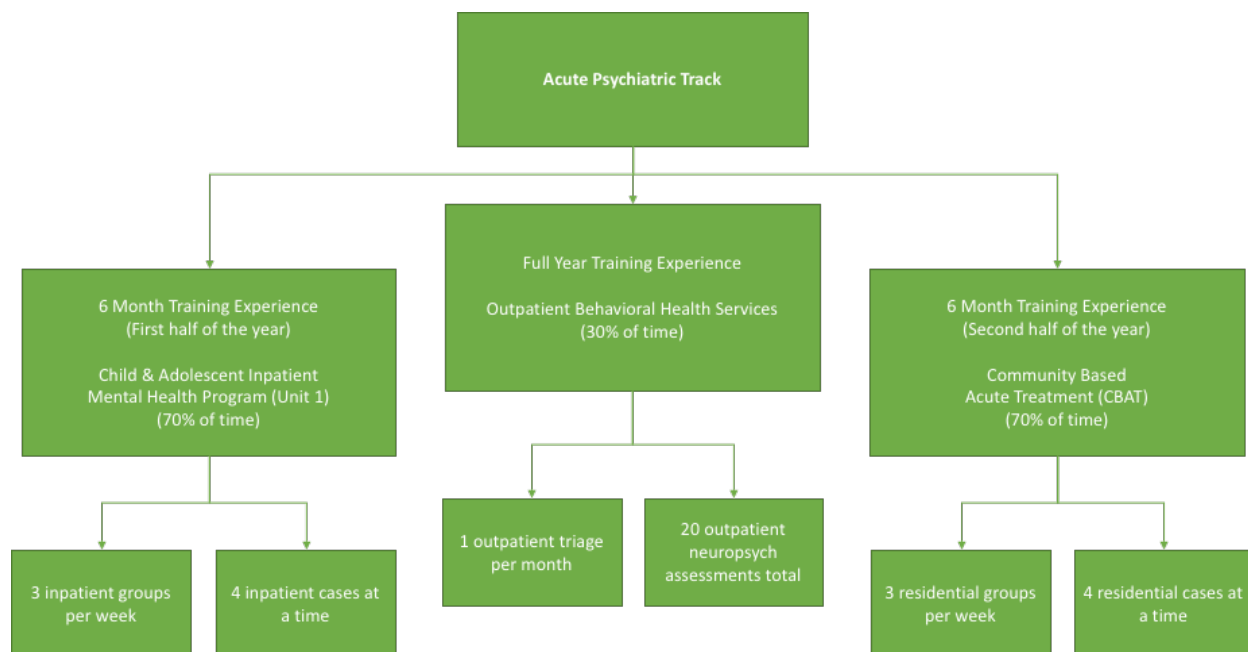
Acute Psychiatric Track

6 Month Training Experience
(First half of the year)

Child & Adolescent Inpatient Mental Health Program (Unit 1)
(70% of time)

Full Year Training Experience

Outpatient Behavioral Health Services
(30% of time)

6 Month Training Experience
(Second half of the year)

Community Based Acute Treatment (CBAT)
(70% of time)

3 inpatient groups per week

4 inpatient cases at a time

1 outpatient triage per month

20 outpatient neuropsych assessments total

3 residential groups per week

4 residential cases at a time